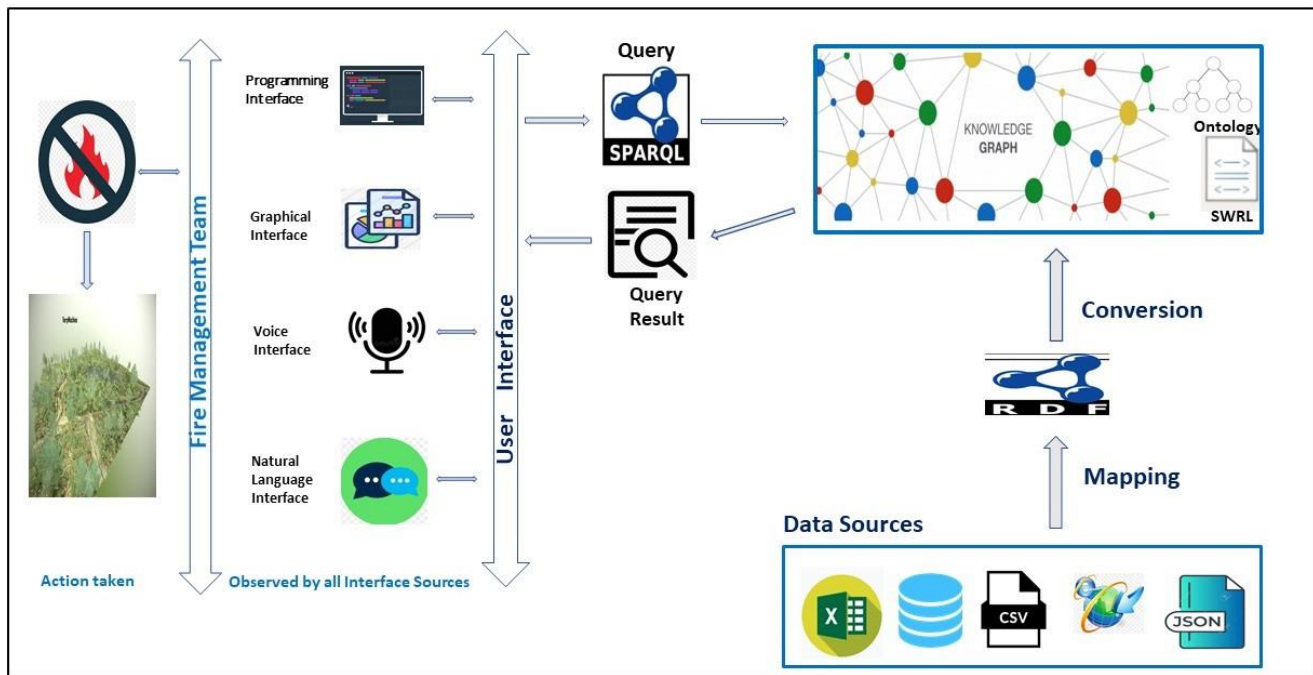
Fire Management Team

Action taken

Programming Interface

Graphical Interface

Voice Interface

Natural Language Interface

Observed by all Interface Sources

User Interface

Query

SPARQL

Query Result

KNOWLEDGE GRAPH

Ontology

SWRL

Conversion

R D F

Mapping

Data Sources

X

CSV

JSON